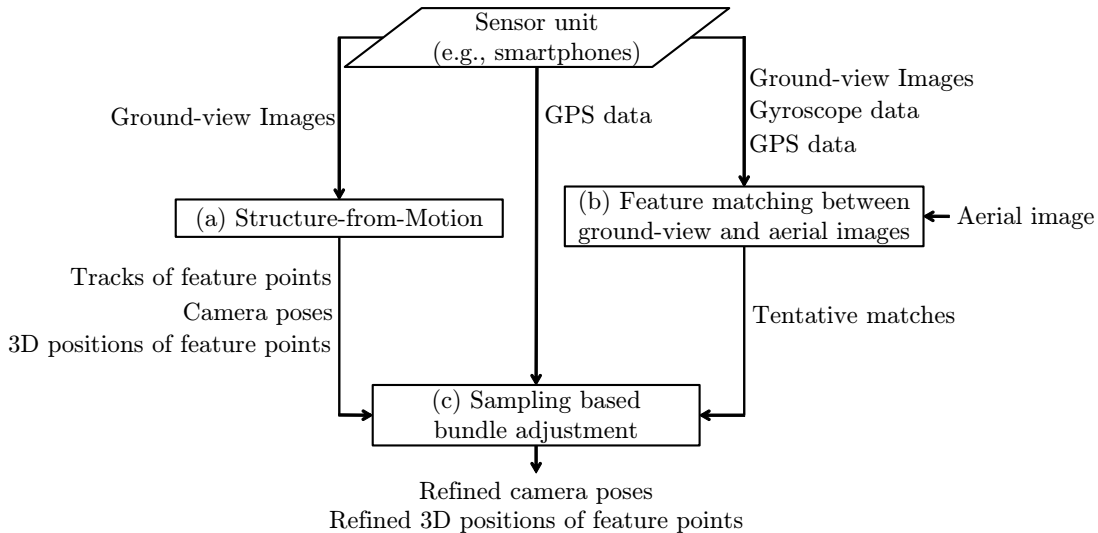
Sensor unit
(e.g., smartphones)

Ground-view Images

GPS data

Ground-view Images
Gyroscope data
GPS data

(a) Structure-from-Motion

(b) Feature matching between ground-view and aerial images

Aerial image

Tracks of feature points
Camera poses
3D positions of feature points

Tentative matches

(c) Sampling based bundle adjustment

Refined camera poses
Refined 3D positions of feature points